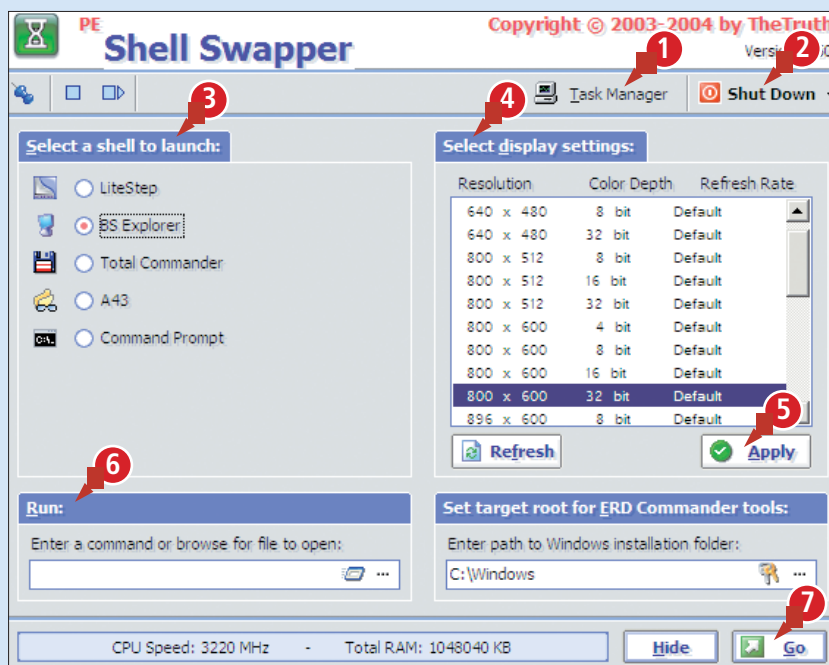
PE Shell Swapper

Copyright © 2003-2004 by TheTruth

Versi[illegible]

1

2

Task Manager

Shut Down

3

4

Select a shell to launch:

LiteStep

BS Explorer

Total Commander

A43

Command Prompt

Select display settings:

| Resolution | Color Depth | Refresh Rate |
|---|---|---|
| 640 x 480 | 8 bit | Default |
| 640 x 480 | 32 bit | Default |
| 800 x 512 | 8 bit | Default |
| 800 x 512 | 16 bit | Default |
| 800 x 512 | 32 bit | Default |
| 800 x 600 | 4 bit | Default |
| 800 x 600 | 8 bit | Default |
| 800 x 600 | 16 bit | Default |
| 800 x 600 | 32 bit | Default |
| 896 x 600 | 8 bit | Default |

5

Refresh

Apply

6

Run:

Enter a command or browse for file to open:

Set target root for ERD Commander tools:

Enter path to Windows installation folder:

C:\Windows

7

CPU Speed: 3220 MHz - Total RAM: 1048040 KB

Hide

Go